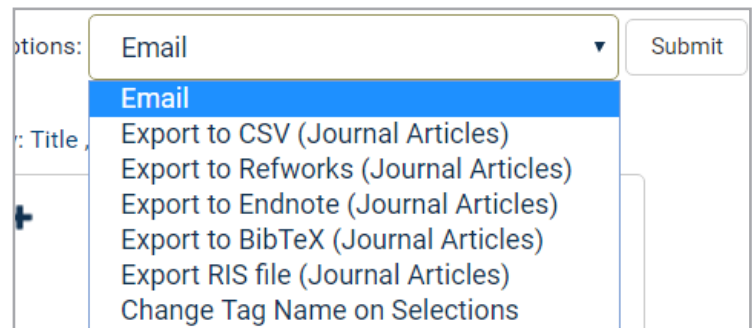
ptions: Email ▾ Submit

Email
Export to CSV (Journal Articles)
Export to Refworks (Journal Articles)
Export to Endnote (Journal Articles)
Export to BibTeX (Journal Articles)
Export RIS file (Journal Articles)
Change Tag Name on Selections

: Title